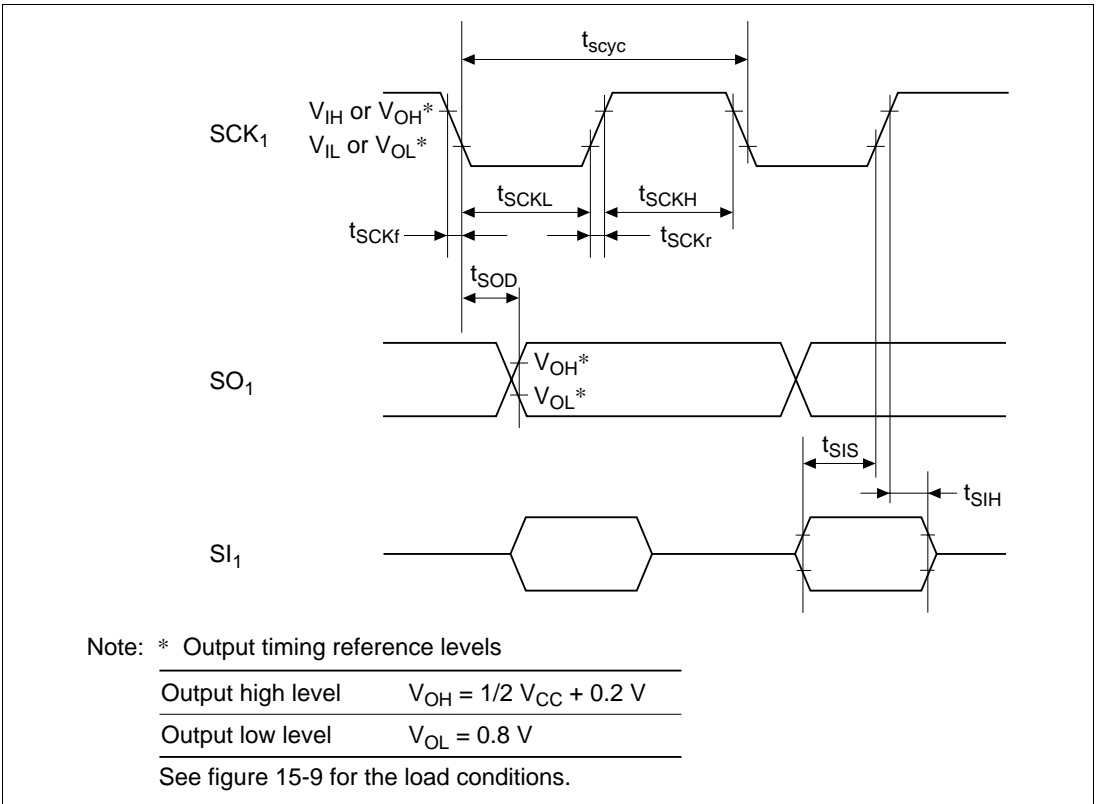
$t_{scyc}$

$SCK_1$

$V_{IH}$ or $V_{OH}$*
$V_{IL}$ or $V_{OL}$*

$t_{SCKL}$

$t_{SCKH}$

$t_{SCKf}$

$t_{SCKr}$

$t_{SOD}$

$SO_1$

$V_{OH}$*
$V_{OL}$*

$t_{SIS}$

$t_{SIH}$

$SI_1$

Note: * Output timing reference levels

| Output high level | $V_{OH} = 1/2\ V_{CC} + 0.2$ V |
|---|---|
| Output low level | $V_{OL} = 0.8$ V |

See figure 15-9 for the load conditions.